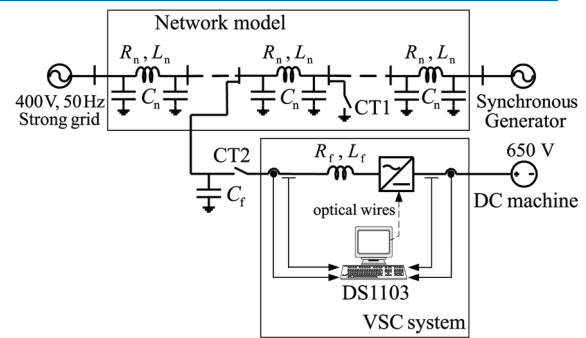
Network model

$R_n$, $L_n$

$C_n$

$R_n$, $L_n$

$C_n$

CT1

$R_n$, $L_n$

$C_n$

400V, 50Hz
Strong grid

Synchronous
Generator

CT2

$C_f$

$R_f$, $L_f$

650 V

DC machine

optical wires

DS1103

VSC system